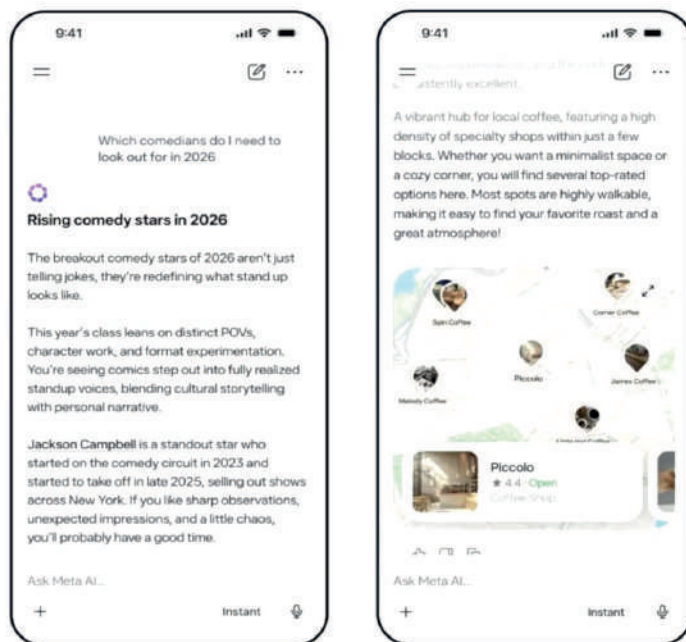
9:41

Which comedians do I need to look out for in 2026

Rising comedy stars in 2026

The breakout comedy stars of 2026 aren't just telling jokes, they're redefining what stand up looks like.

This year's class leans on distinct POVs, character work, and format experimentation. You're seeing comics step out into fully realized standup voices, blending cultural storytelling with personal narrative.

Jackson Campbell is a standout star who started on the comedy circuit in 2023 and started to take off in late 2025, selling out shows across New York. If you like sharp observations, unexpected impressions, and a little chaos, you'll probably have a good time.

Ask Meta AI...

+ Instant

9:41

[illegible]stently excellent.

A vibrant hub for local coffee, featuring a high density of specialty shops within just a few blocks. Whether you want a minimalist space or a cozy corner, you will find several top-rated options here. Most spots are highly walkable, making it easy to find your favorite roast and a great atmosphere!

Spin Coffee

Corner Coffee

Piccolo

James Coffee

Melody Coffee

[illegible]

Piccolo
★ 4.4 · Open
Coffee Shop

Ask Meta AI...

+ Instant